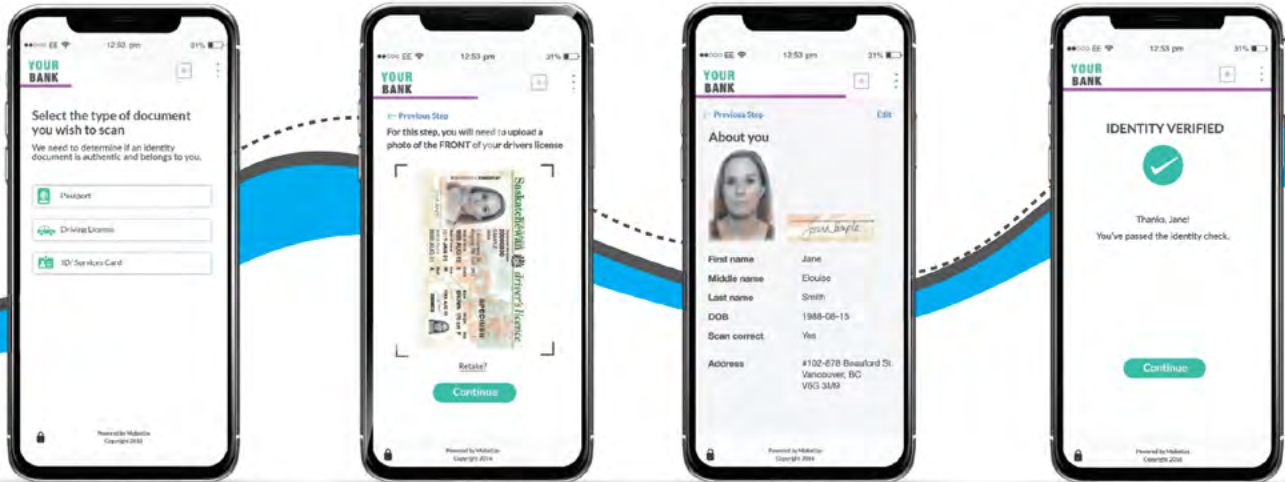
EE 12:52 pm 31%

YOUR BANK

Select the type of document you wish to scan

We need to determine if an identity document is authentic and belongs to you.

Passport

Driving License

ID/ Services Card

Powered by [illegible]
Copyright 2016

EE 12:53 pm 31%

YOUR BANK

← Previous Step

For this step, you will need to upload a photo of the FRONT of your drivers license

Saskatchewan driver's licence

SPECIMEN

Retake?

Continue

Powered by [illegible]
Copyright 2016

EE 12:53 pm 31%

YOUR BANK

← Previous Step

Edit

About you

| First name | Jane |
|---|---|
| Middle name | Elouise |
| Last name | Smith |
| DOB | 1988-08-15 |
| Scan correct | Yes |
| Address | #102-878 Beaufort St. Vancouver, BC V5G 3M9 |

Powered by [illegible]
Copyright 2016

EE 12:53 pm 31%

YOUR BANK

IDENTITY VERIFIED

Thanks, Jane!
You've passed the identity check.

Continue

Powered by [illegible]
Copyright 2016